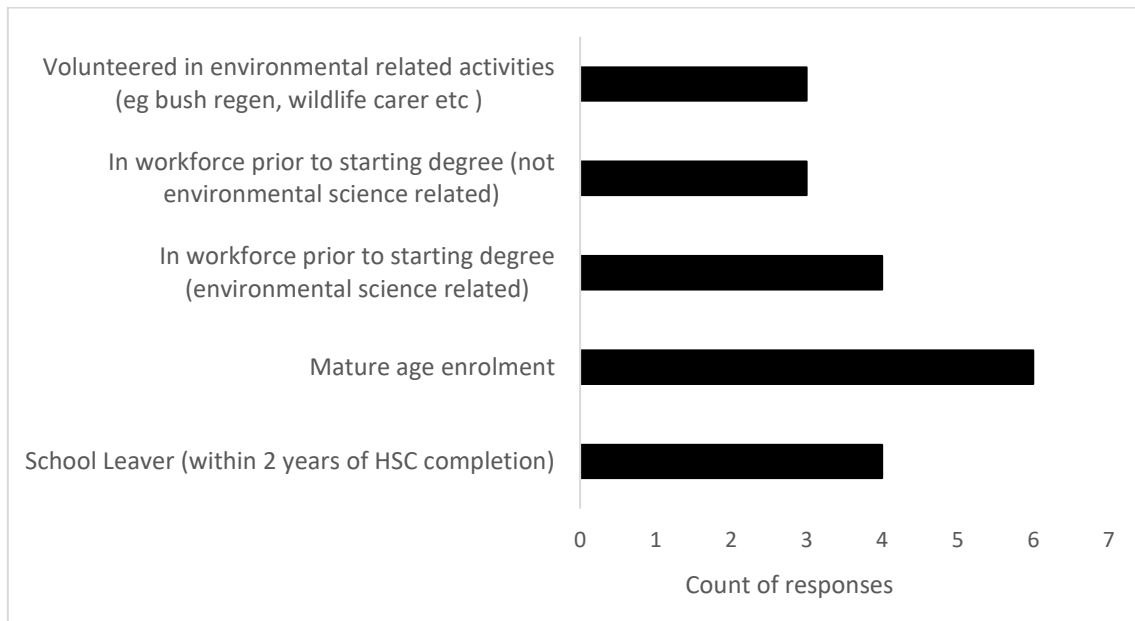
Volunteered in environmental related activities (eg bush regen, wildlife carer etc )

In workforce prior to starting degree (not environmental science related)

In workforce prior to starting degree (environmental science related)

Mature age enrolment

School Leaver (within 2 years of HSC completion)

0 1 2 3 4 5 6 7

Count of responses